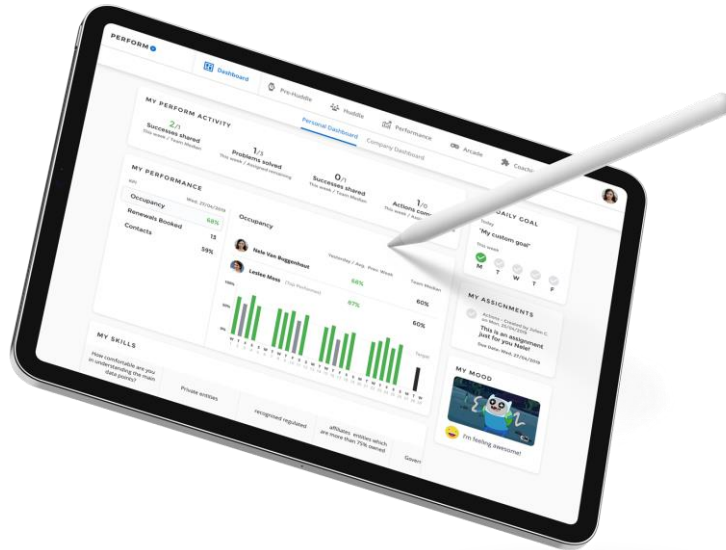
PERFORM

Dashboard

Pre-Huddle

Huddle

Performance

Arcade

Coach

MY PERFORM ACTIVITY

Personal Dashboard

Company Dashboard

2/1
Successes shared
This week / Team Median

1/2
Problems solved
This week / Assigned remaining

0/1
Successes shared
This week / Team Median

1/0
Actions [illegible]
This week / Ave

MY PERFORMANCE

KPI

Occupancy

Wed, 27/06/2018

Renewals Booked

68%

Contacts

13

59%

Occupancy

Yesterday / Avg. Ave. Week

Nele Van Buggenhout

Lester Moss

Team Median

66%

60%

67%

60%

Target

MY SKILLS

How comfortable are you in understanding the main data points?

Private entities

recognised regulated

affiliates: entities which are more than 75% owned

Gover

DAILY GOAL

Today

"My custom goal"

This week

M

T

W

T

F

MY ASSIGNMENTS

Actions - Created by Julien C. on Mon, 25/06/2018

This is an assignment just for you Nele!

Due Date: Wed, 27/06/2018

MY MOOD

I'm feeling awesome!